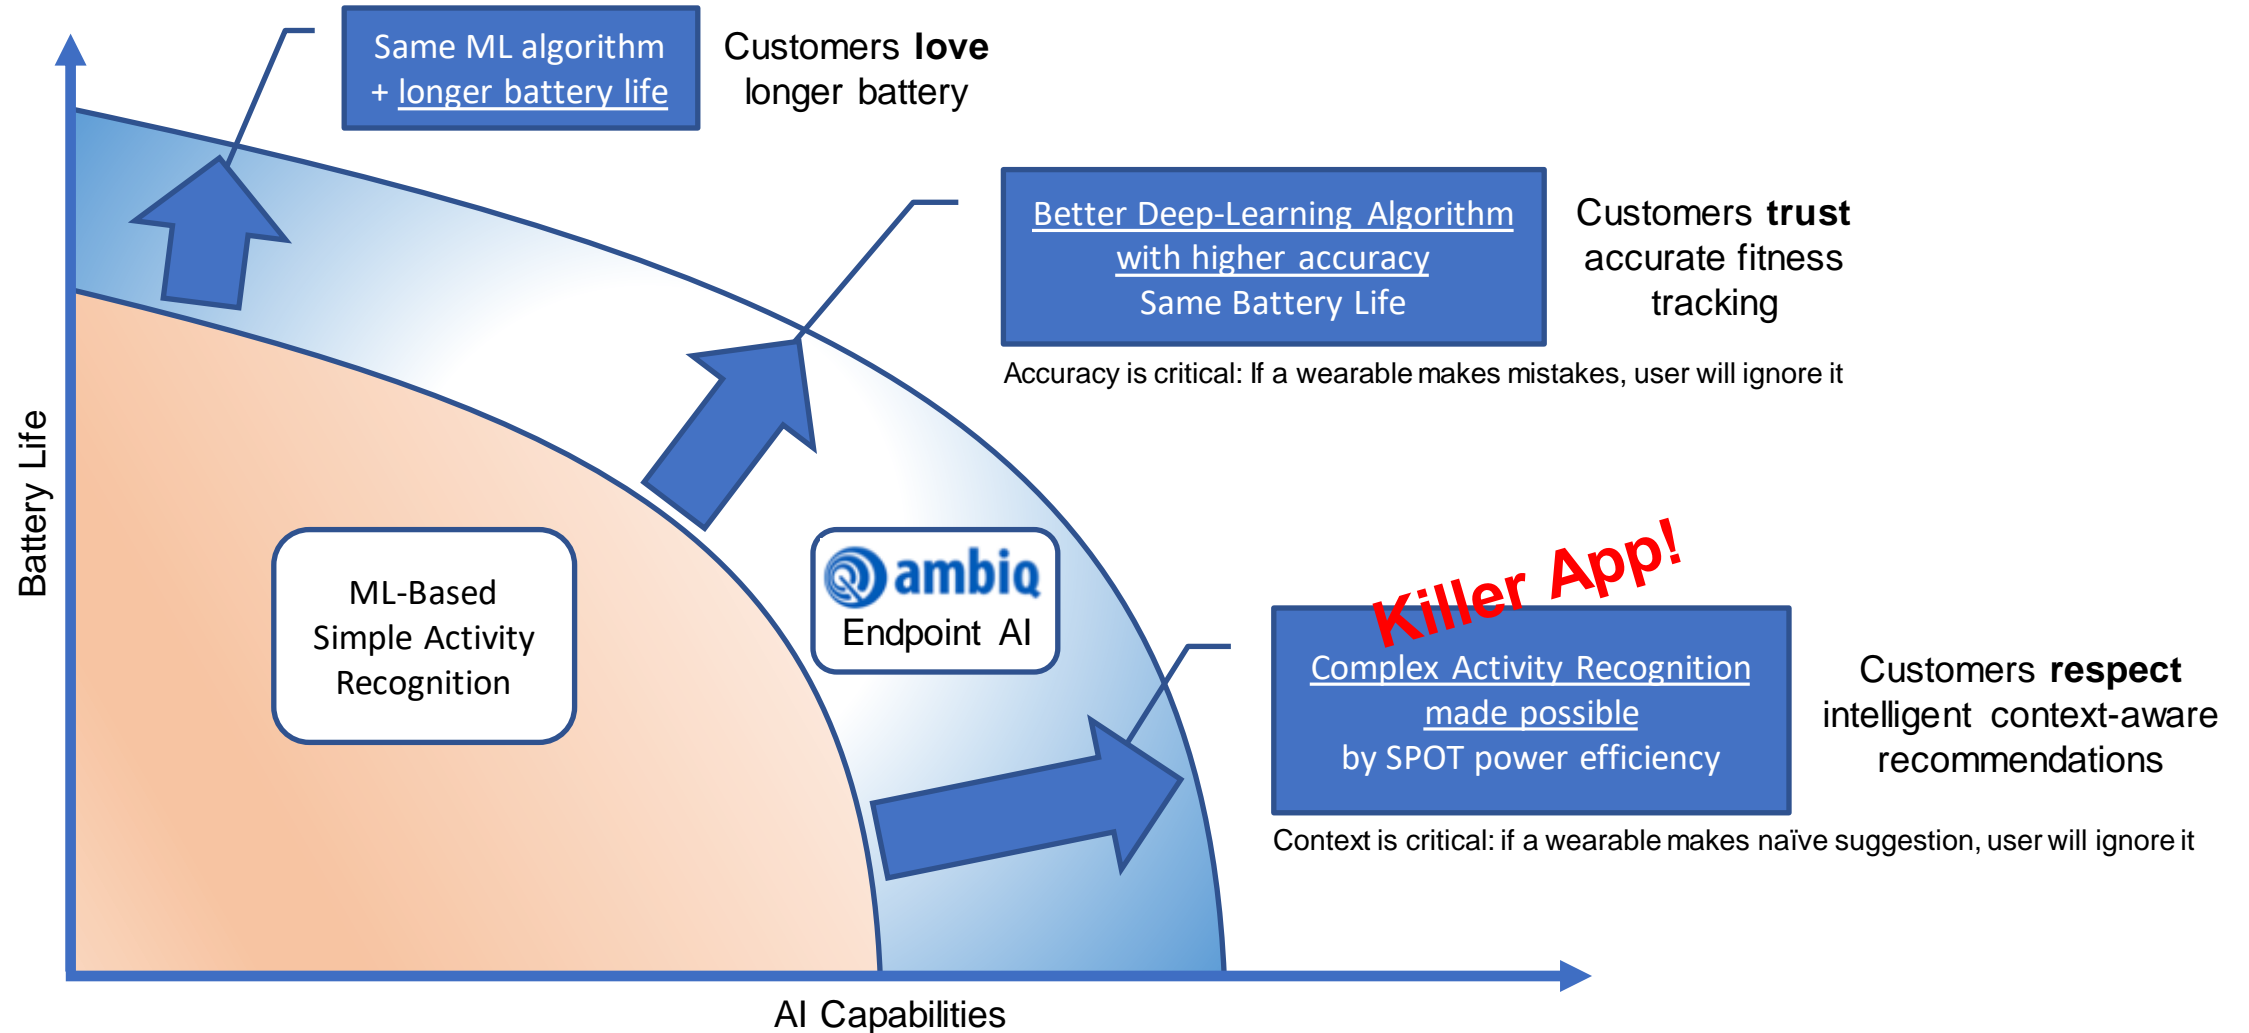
Same ML algorithm
+ longer battery life

Customers **love** longer battery

Better Deep-Learning Algorithm with higher accuracy
Same Battery Life

Customers **trust** accurate fitness tracking

Accuracy is critical: If a wearable makes mistakes, user will ignore it

Battery Life

ML-Based Simple Activity Recognition

ambiq
Endpoint AI

Killer App!

Complex Activity Recognition made possible
by SPOT power efficiency

Customers **respect** intelligent context-aware recommendations

Context is critical: if a wearable makes naïve suggestion, user will ignore it

AI Capabilities